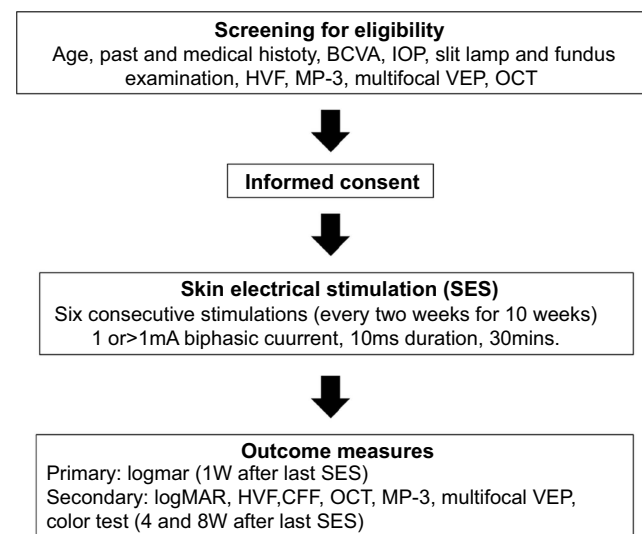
**Screening for eligibility**
Age, past and medical histoty, BCVA, IOP, slit lamp and fundus examination, HVF, MP-3, multifocal VEP, OCT

**Informed consent**

**Skin electrical stimulation (SES)**
Six consecutive stimulations (every two weeks for 10 weeks)
1 or>1mA biphasic cuurrent, 10ms duration, 30mins.

**Outcome measures**
Primary: logmar (1W after last SES)
Secondary: logMAR, HVF,CFF, OCT, MP-3, multifocal VEP, color test (4 and 8W after last SES)